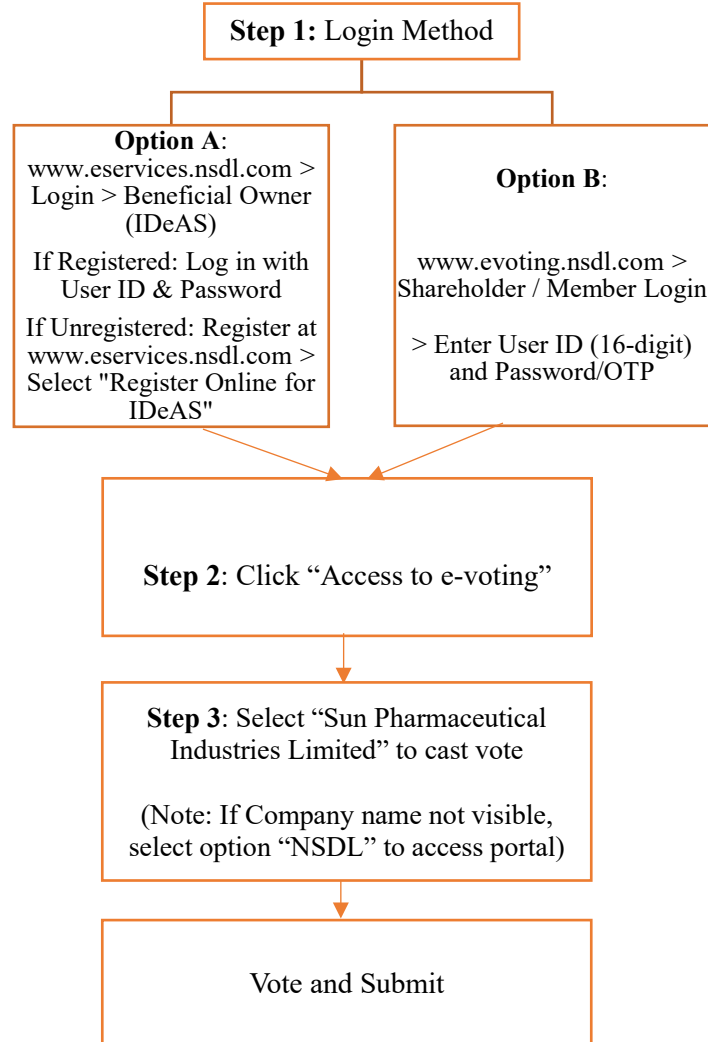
**Step 1:** Login Method

**Option A**:
www.eservices.nsdl.com > Login > Beneficial Owner (IDeAS)

If Registered: Log in with User ID & Password

If Unregistered: Register at www.eservices.nsdl.com > Select "Register Online for IDeAS"

**Option B**:

www.evoting.nsdl.com > Shareholder / Member Login

> Enter User ID (16-digit) and Password/OTP

**Step 2**: Click “Access to e-voting”

**Step 3**: Select “Sun Pharmaceutical Industries Limited” to cast vote

(Note: If Company name not visible, select option “NSDL” to access portal)

Vote and Submit